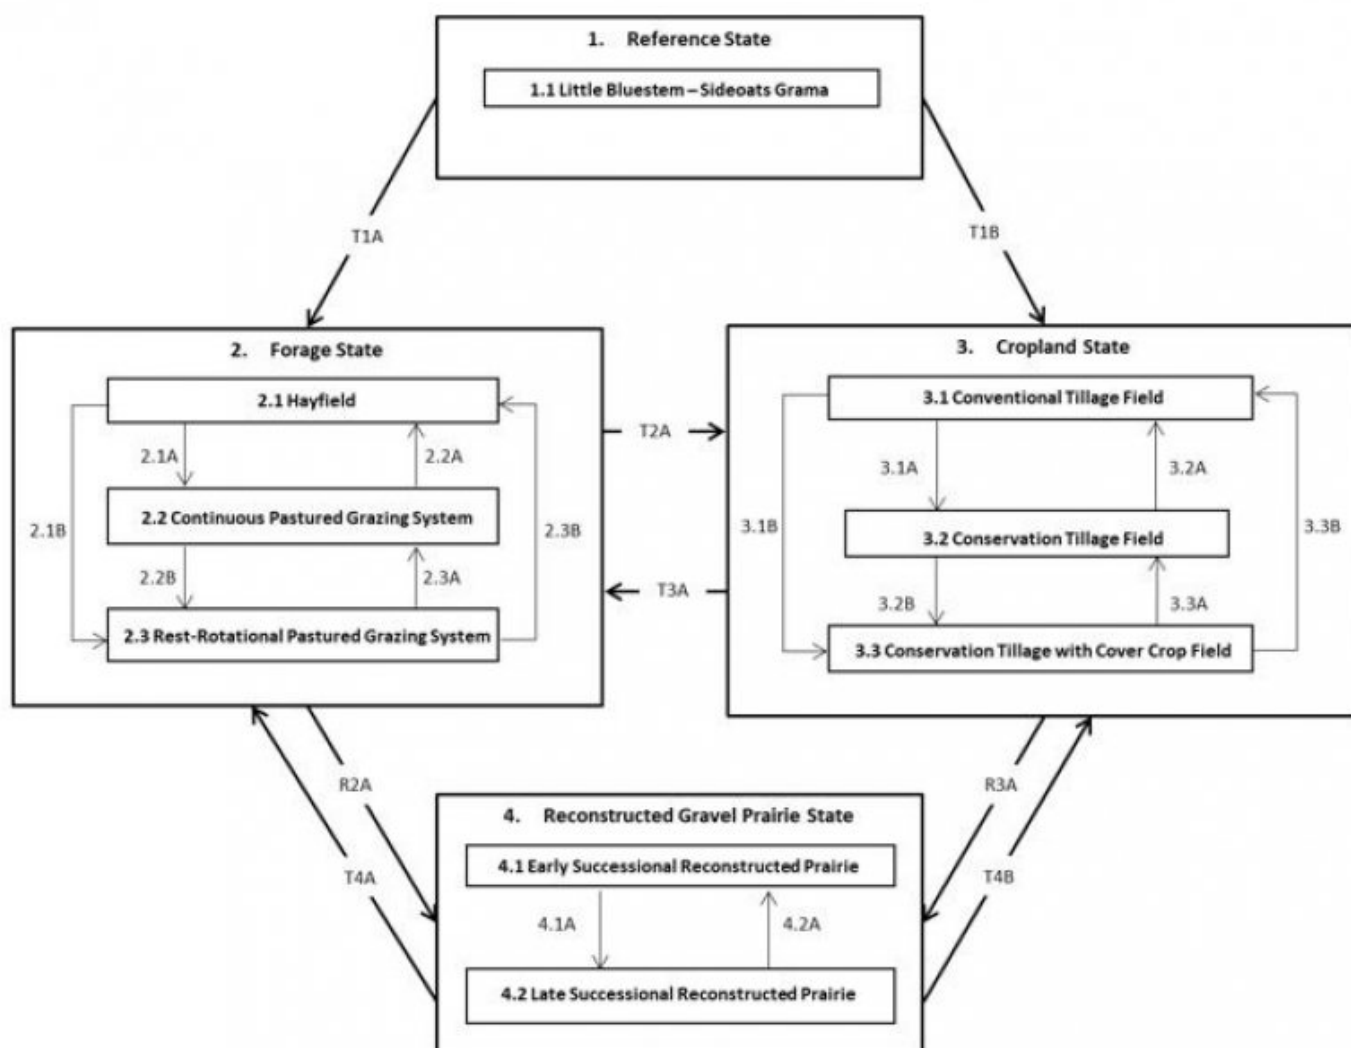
1. Reference State

1.1 Little Bluestem – Sideoats Grama

T1A

T1B

2. Forage State

2.1 Hayfield

2.1A

2.2A

2.1B

2.2 Continuous Pastured Grazing System

2.3B

2.2B

2.3A

2.3 Rest-Rotational Pastured Grazing System

T2A

T3A

3. Cropland State

3.1 Conventional Tillage Field

3.1A

3.2A

3.1B

3.2 Conservation Tillage Field

3.3B

3.2B

3.3A

3.3 Conservation Tillage with Cover Crop Field

R2A

T4A

R3A

T4B

4. Reconstructed Gravel Prairie State

4.1 Early Successional Reconstructed Prairie

4.1A

4.2A

4.2 Late Successional Reconstructed Prairie